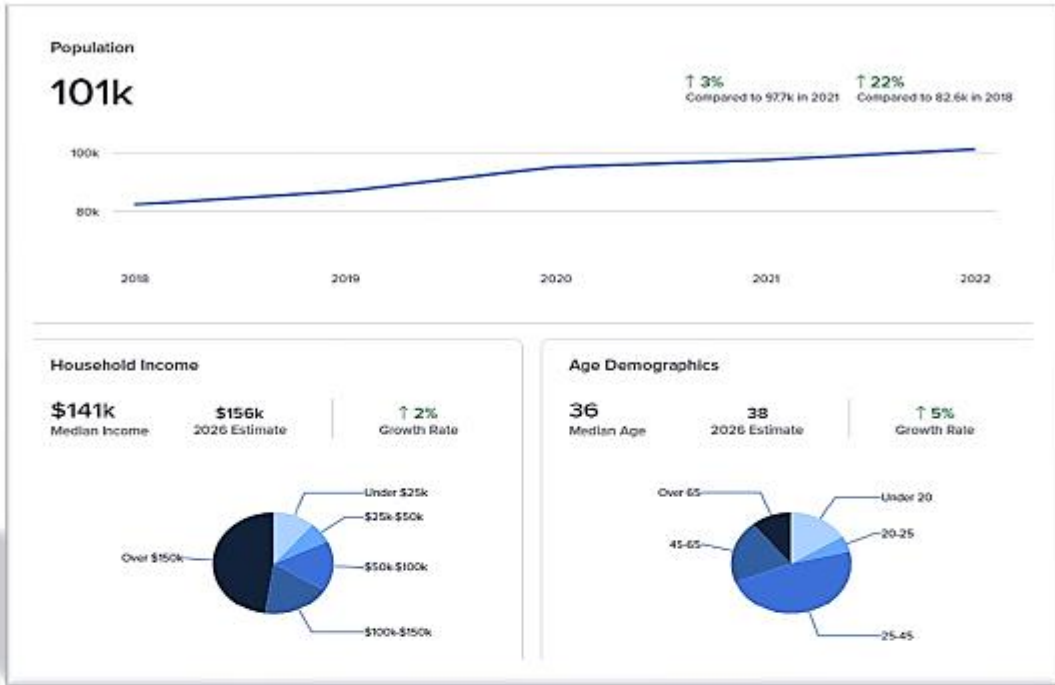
Population

101k

↑ 3%
Compared to 97.7k in 2021

↑ 22%
Compared to 82.6k in 2018

100k
80k

2018
2019
2020
2021
2022

Household Income

$141k
Median Income

$156k
2026 Estimate

↑ 2%
Growth Rate

Under $25k
$25k-$50k
Over $150k
$50k-$100k
$100k-$150k

Age Demographics

36
Median Age

38
2026 Estimate

↑ 5%
Growth Rate

Over 65
Under 20
20-25
45-65
25-45